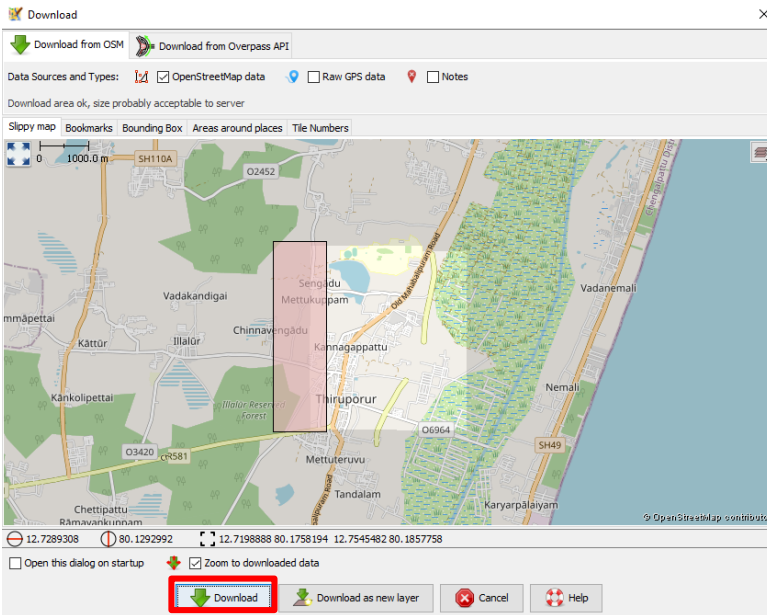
Download

Download from OSM | Download from Overpass API

Data Sources and Types: OpenStreetMap data | Raw GPS data | Notes

Download area ok, size probably acceptable to server

Slippy map | Bookmarks | Bounding Box | Areas around places | Tile Numbers

0 1000.0 m

SH110A
O2452
Old Mahabalipuram Road
Chennai Bypass Road
Sengadu
Mettukuppam
Vadakandigai
Vadanemali
mmāpettai
Chinnavengadu
Kāttūr
Illalūr
Kannagapattu
Kānkolipettai
Illalur Reserved Forest
Thiruporur
Nemali
O6964
SH49
O3420
CR581
Mettuteruvu
Tandalam
Chettipattu
Rāmavankuppam
Karyarpālaiyam
Kalipattur Road
© OpenStreetMap contributo

12.7289308 | 80.1292992 | 12.7198888 80.1758194 12.7545482 80.1857758

Open this dialog on startup | Zoom to downloaded data

Download | Download as new layer | Cancel | Help